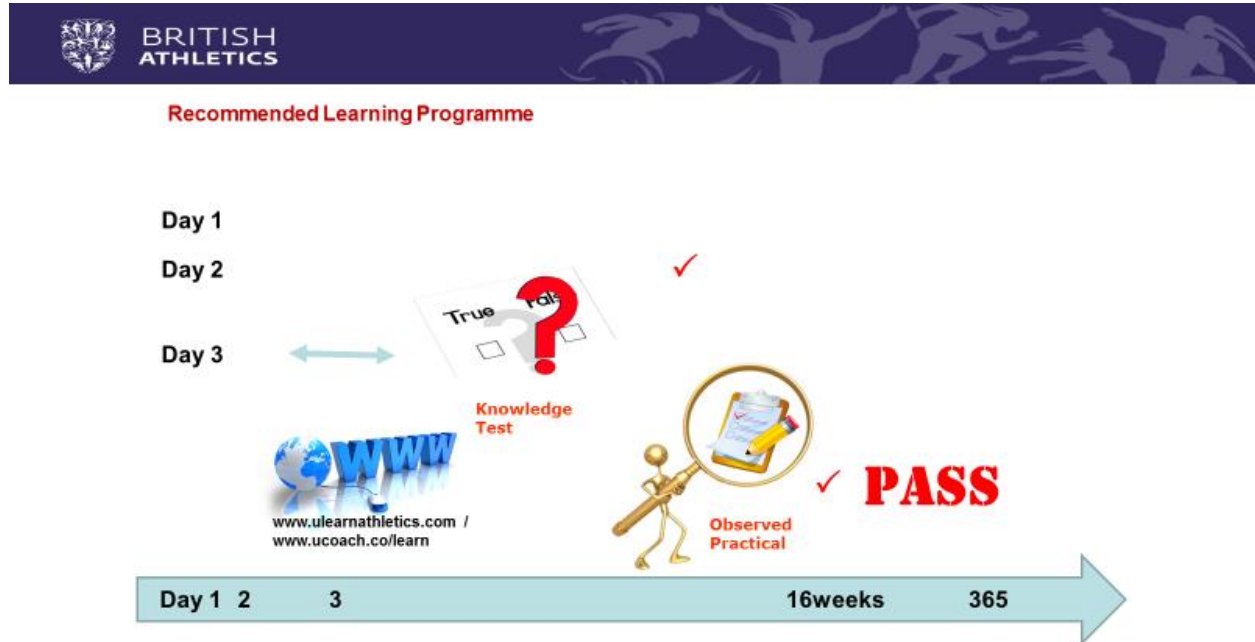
BRITISH
ATHLETICS

Recommended Learning Programme

Day 1

Day 2

✓

True False

Day 3

Knowledge Test

WWW

www.ulearnathletics.com / www.ucoach.co/learn

Observed Practical

✓ PASS

Day 1 2 3 16weeks 365